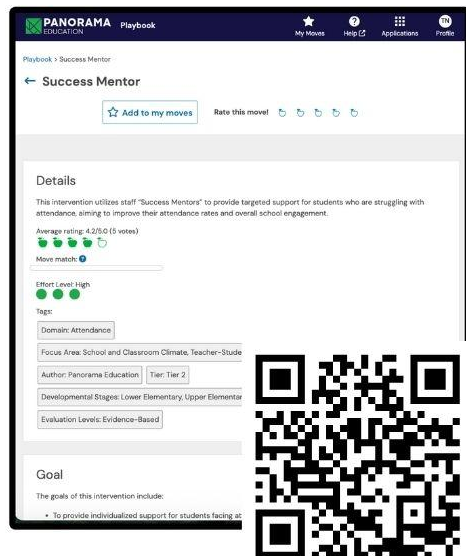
PANORAMA EDUCATION Playbook

My Moves Help Applications TN Profile

Playbook > Success Mentor

← Success Mentor

Add to my moves

Rate this move!

Details

This intervention utilizes staff "Success Mentors" to provide targeted support for students who are struggling with attendance, aiming to improve their attendance rates and overall school engagement.

Average rating: 4.2/5.0 (5 votes)

Move match:

Effort Level: High

Tags:

Domain: Attendance

Focus Area: School and Classroom Climate, Teacher-Stude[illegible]

Author: Panorama Education

Tier: Tier 2

Developmental Stages: Lower Elementary, Upper Elementar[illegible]

Evaluation Levels: Evidence-Based

Goal

The goals of this intervention include:

• To provide individualized support for students facing at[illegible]